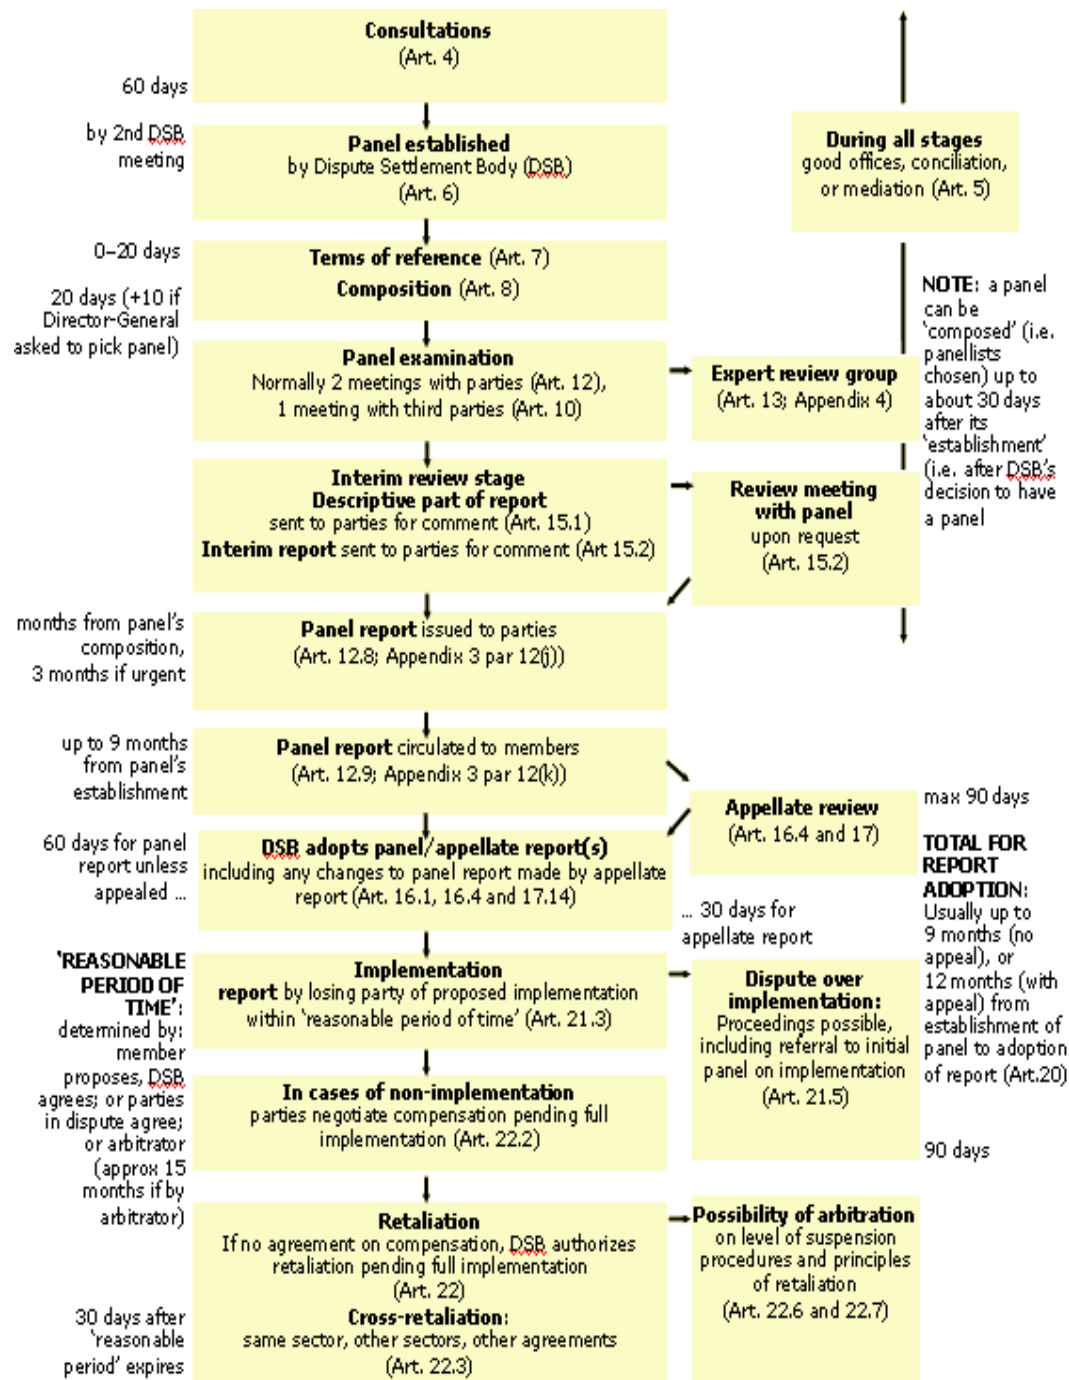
Consultations
(Art. 4)

60 days

by 2nd DSB meeting

Panel established
by Dispute Settlement Body (DSB)
(Art. 6)

During all stages
good offices, conciliation, or mediation (Art. 5)

0–20 days

Terms of reference (Art. 7)
Composition (Art. 8)

20 days (+10 if Director-General asked to pick panel)

NOTE: a panel can be 'composed' (i.e. panellists chosen) up to about 30 days after its 'establishment' (i.e. after DSB's decision to have a panel

Panel examination
Normally 2 meetings with parties (Art. 12), 1 meeting with third parties (Art. 10)

Expert review group
(Art. 13; Appendix 4)

Interim review stage
Descriptive part of report
sent to parties for comment (Art. 15.1)
Interim report sent to parties for comment (Art 15.2)

Review meeting with panel
upon request
(Art. 15.2)

months from panel's composition, 3 months if urgent

Panel report issued to parties
(Art. 12.8; Appendix 3 par 12(j))

up to 9 months from panel's establishment

Panel report circulated to members
(Art. 12.9; Appendix 3 par 12(k))

Appellate review
(Art. 16.4 and 17)

max 90 days

60 days for panel report unless appealed ...

DSB adopts panel/appellate report(s)
including any changes to panel report made by appellate report (Art. 16.1, 16.4 and 17.14)

... 30 days for appellate report

TOTAL FOR REPORT ADOPTION:
Usually up to 9 months (no appeal), or 12 months (with appeal) from establishment of panel to adoption of report (Art.20)

'REASONABLE PERIOD OF TIME': determined by: member proposes, DSB agrees; or parties in dispute agree; or arbitrator (approx 15 months if by arbitrator)

Implementation
report by losing party of proposed implementation within 'reasonable period of time' (Art. 21.3)

Dispute over implementation:
Proceedings possible, including referral to initial panel on implementation
(Art. 21.5)

In cases of non-implementation
parties negotiate compensation pending full implementation (Art. 22.2)

90 days

Retaliation
If no agreement on compensation, DSB authorizes retaliation pending full implementation
(Art. 22)
Cross-retaliation:
same sector, other sectors, other agreements
(Art. 22.3)

Possibility of arbitration
on level of suspension procedures and principles of retaliation
(Art. 22.6 and 22.7)

30 days after 'reasonable period' expires